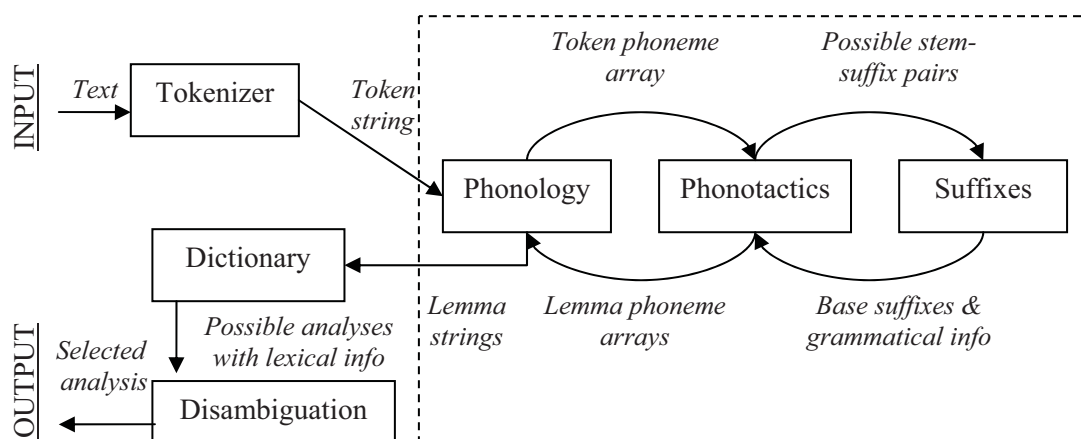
INPUT

Text

Tokenizer

Token string

Token phoneme array

Possible stem-suffix pairs

Phonology

Phonotactics

Suffixes

Dictionary

Lemma strings

Lemma phoneme arrays

Base suffixes & grammatical info

OUTPUT

Possible analyses with lexical info

Selected analysis

Disambiguation